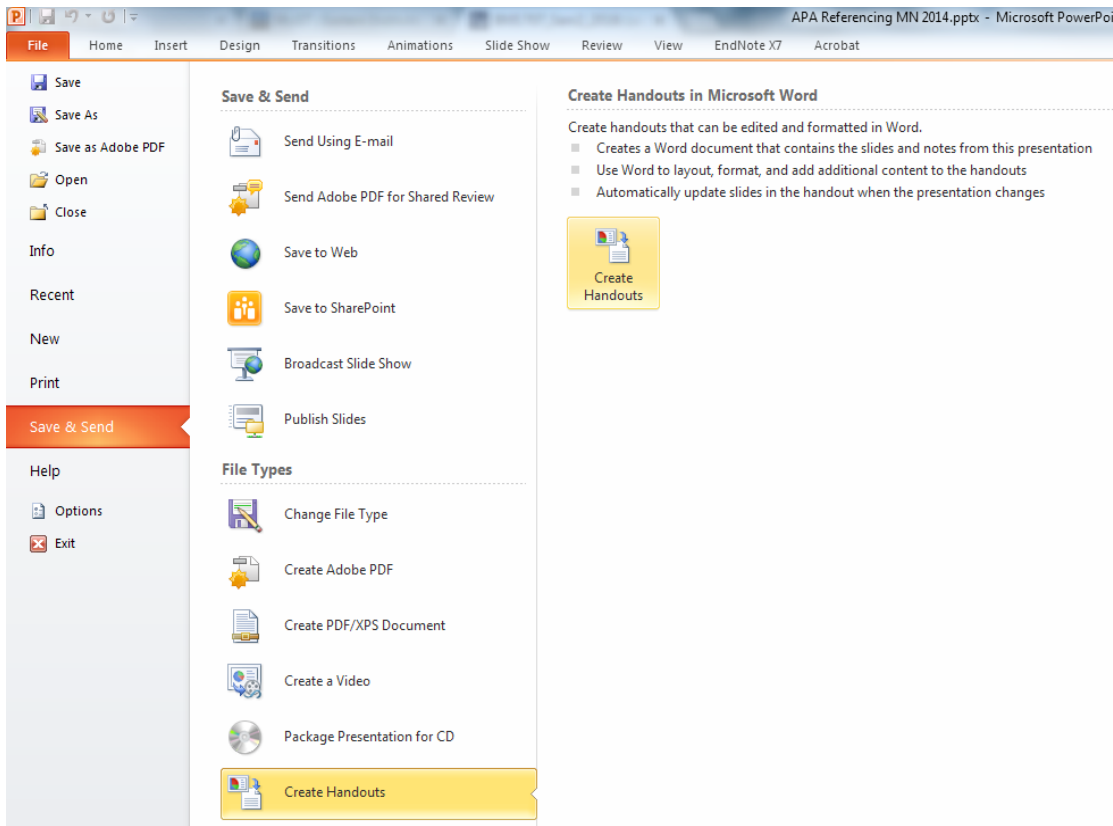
APA Referencing MN 2014.pptx - Microsoft PowerPoi

File Home Insert Design Transitions Animations Slide Show Review View EndNote X7 Acrobat

Save
Save As
Save as Adobe PDF
Open
Close
Info
Recent
New
Print
Save & Send
Help
Options
Exit

Save & Send

Send Using E-mail

Send Adobe PDF for Shared Review

Save to Web

Save to SharePoint

Broadcast Slide Show

Publish Slides

File Types

Change File Type

Create Adobe PDF

Create PDF/XPS Document

Create a Video

Package Presentation for CD

Create Handouts

Create Handouts in Microsoft Word

Create handouts that can be edited and formatted in Word.

- Creates a Word document that contains the slides and notes from this presentation
- Use Word to layout, format, and add additional content to the handouts
- Automatically update slides in the handout when the presentation changes

Create Handouts